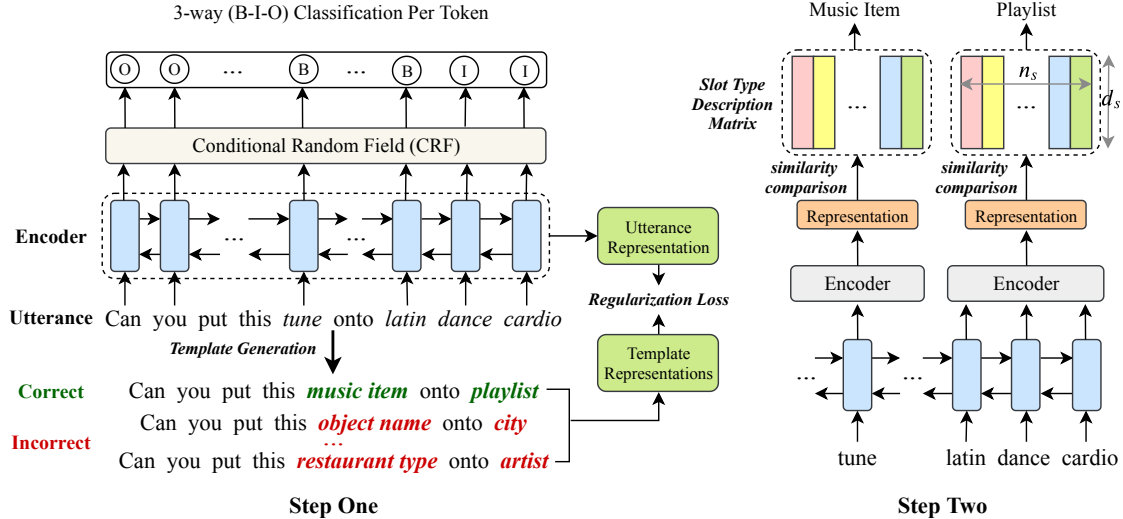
3-way (B-I-O) Classification Per Token

O O ... B ... B I I

Conditional Random Field (CRF)

Encoder

... ...

Utterance Representation

Regularization Loss

Template Representations

Utterance Can you put this tune onto latin dance cardio

Template Generation

Correct Can you put this music item onto playlist

Incorrect Can you put this object name onto city

...

Can you put this restaurant type onto artist

Step One

Music Item

Playlist

Slot Type Description Matrix

...

$n_s$

...

$d_s$

similarity comparison

similarity comparison

Representation

Representation

Encoder

Encoder

... ...

tune

latin dance cardio

Step Two